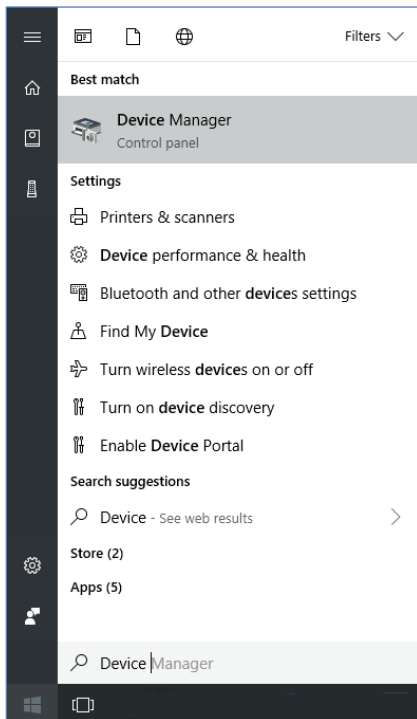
Filters

Best match

Device Manager
Control panel

Settings

Printers & scanners

Device performance & health

Bluetooth and other devices settings

Find My Device

Turn wireless devices on or off

Turn on device discovery

Enable Device Portal

Search suggestions

Device - See web results

Store (2)

Apps (5)

Device Manager